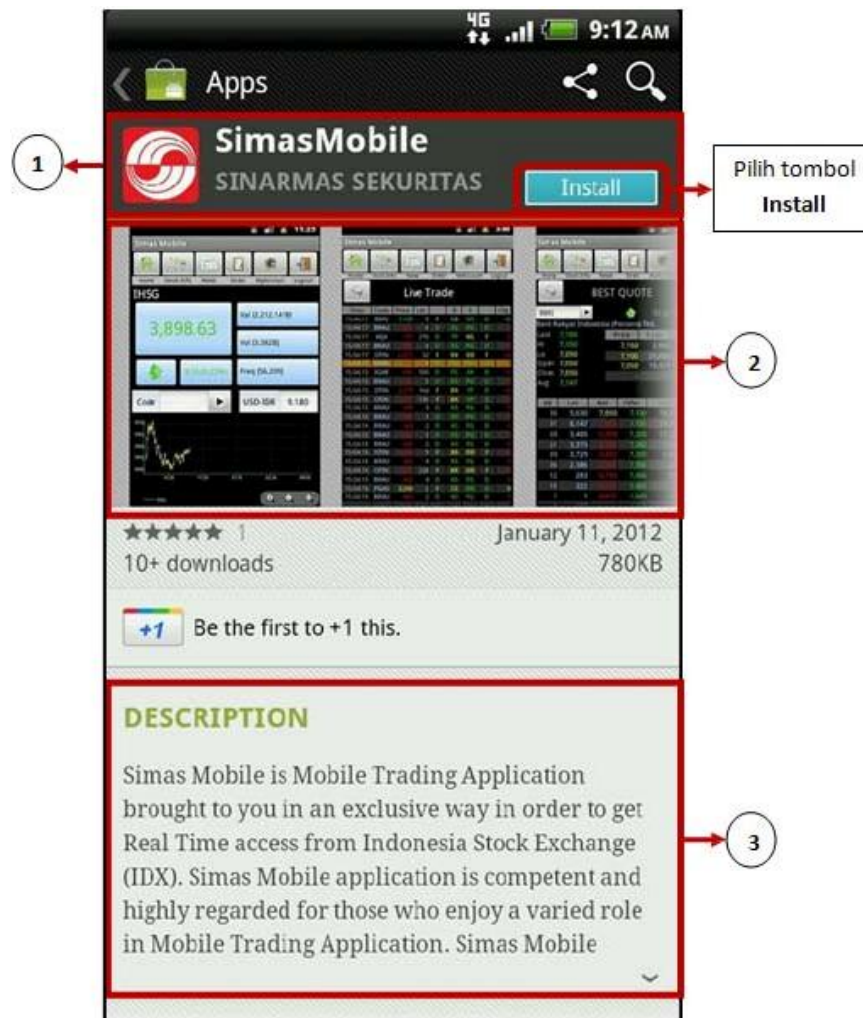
4G 9:12AM

Apps

1

SimasMobile

SINARMAS SEKURITAS

Install

Pilih tombol **Install**

Simas Mobile

IHSG

3,898.63

Live Trade

BEST QUOTE

2

★★★★★ 1

January 11, 2012

10+ downloads

780KB

+1 Be the first to +1 this.

DESCRIPTION

Simas Mobile is Mobile Trading Application brought to you in an exclusive way in order to get Real Time access from Indonesia Stock Exchange (IDX). Simas Mobile application is competent and highly regarded for those who enjoy a varied role in Mobile Trading Application. Simas Mobile

3